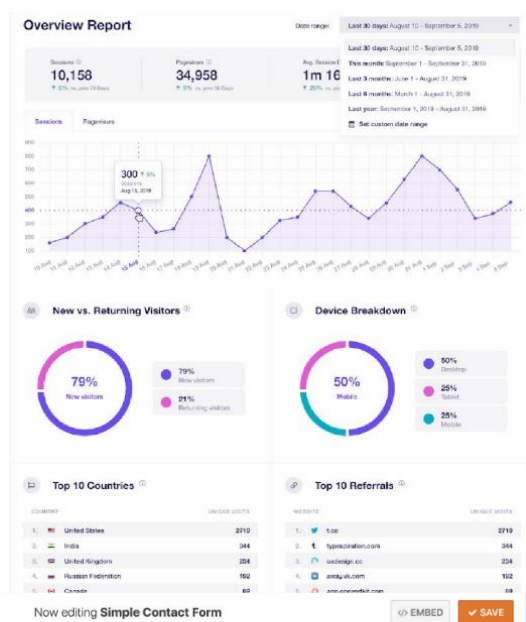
Overview Report

Date range: Last 30 days: August 10 - September 5, 2019

Last 30 days: August 10 - September 5, 2019
This month: September 1 - September 31, 2019
Last 3 months: June 1 - August 31, 2019
Last 6 months: March 1 - August 31, 2019
Last year: September 1, 2019 - August 31, 2020
Set custom date range

Sessions
10,158
↑ 5% vs. prev 30 Days

Pageviews
34,958
↑ 8% vs. prev 30 Days

Avg. Session D
1m 16
↑ 20% vs.

Sessions
Pageviews

300 ↑ 9%
Sessions
Aug 15, 2019

10 Aug
11 Aug
12 Aug
13 Aug
14 Aug
15 Aug
16 Aug
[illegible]

New vs. Returning Visitors

79%
New visitors

79%
New visitors

21%
Returning visitors

Device Breakdown

50%
Mobile

50%
Desktop

25%
Tablet

25%
Mobile

Top 10 Countries

COUNTRY
UNIQUE VISITS

| | | |
|---|---|---|
| 1. | United States | 2710 |
| 2. | India | 344 |
| 3. | United Kingdom | 234 |
| 4. | Russian Federation | 192 |
| 5. | Canada | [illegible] |

Top 10 Referrals

WEBSITE
UNIQUE VISITS

| | | |
|---|---|---|
| 1. | t.co | 2710 |
| 2. | typospiration.com | 344 |
| 3. | oxdesign.cc | 234 |
| 4. | away.uk.com | 192 |
| 5. | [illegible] | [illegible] |

Now editing Simple Contact Form
</> EMBED
SAVE